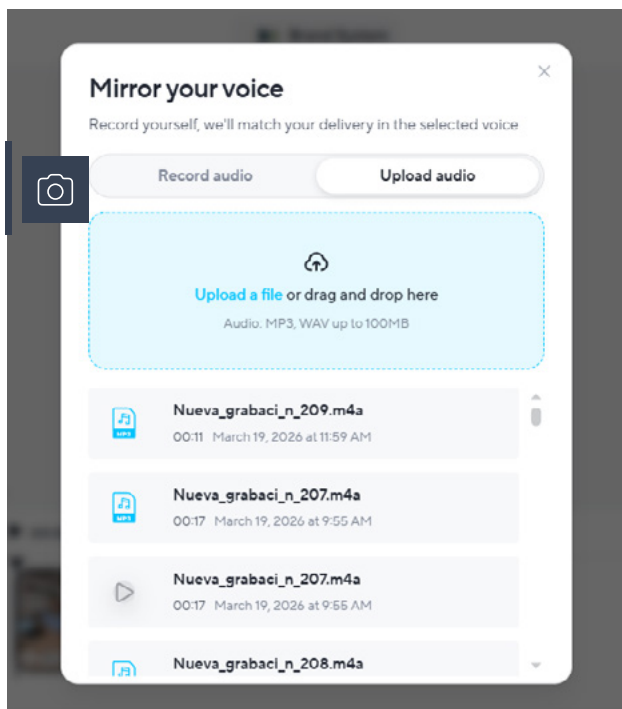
Mirror your voice

Record yourself, we'll match your delivery in the selected voice

Record audio

Upload audio

Upload a file or drag and drop here

Audio, MP3, WAV up to 100MB

MP3

Nueva_grabaci_n_209.m4a

00:11 March 19, 2026 at 11:59 AM

MP3

Nueva_grabaci_n_207.m4a

00:17 March 19, 2026 at 9:55 AM

Nueva_grabaci_n_207.m4a

00:17 March 19, 2026 at 9:55 AM

Nueva_grabaci_n_208.m4a